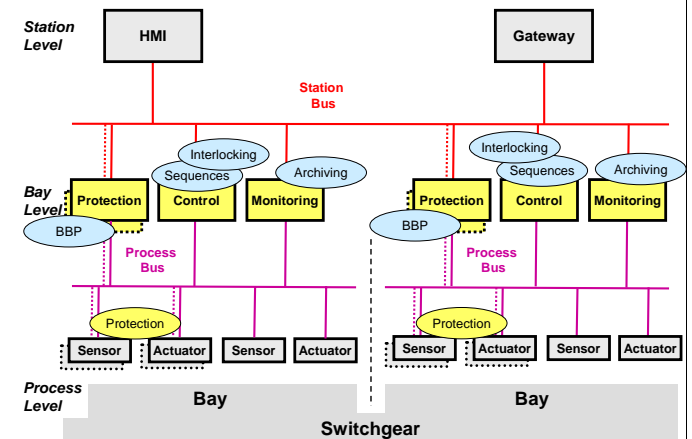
Station Level

HMI

Gateway

Station Bus

Interlocking

Sequences

Archiving

Interlocking

Sequences

Archiving

Bay Level

Protection

Control

Monitoring

BBP

Protection

Control

Monitoring

BBP

Process Bus

Process Bus

Protection

Protection

Sensor

Actuator

Sensor

Actuator

Sensor

Actuator

Sensor

Actuator

Process Level

Bay

Bay

Switchgear